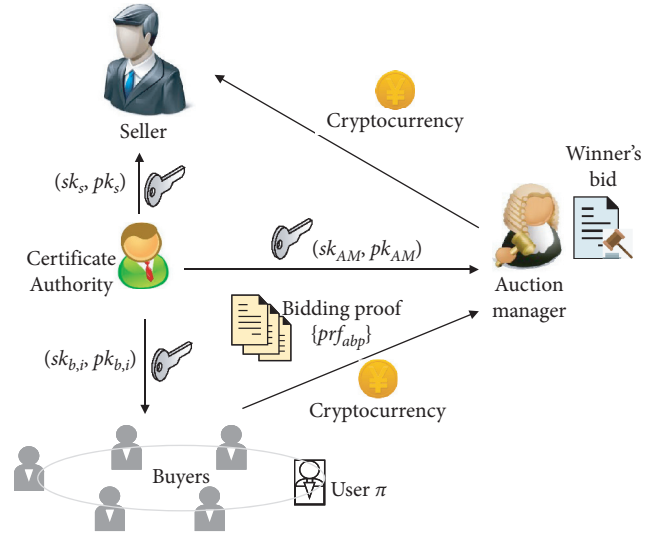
Seller

Cryptocurrency

Winner's bid

$(sk_s, pk_s)$

Certificate Authority

$(sk_{AM}, pk_{AM})$

Auction manager

Bidding proof $\{prf_{abp}\}$

$(sk_{b,i}, pk_{b,i})$

Cryptocurrency

Buyers

User $\pi$